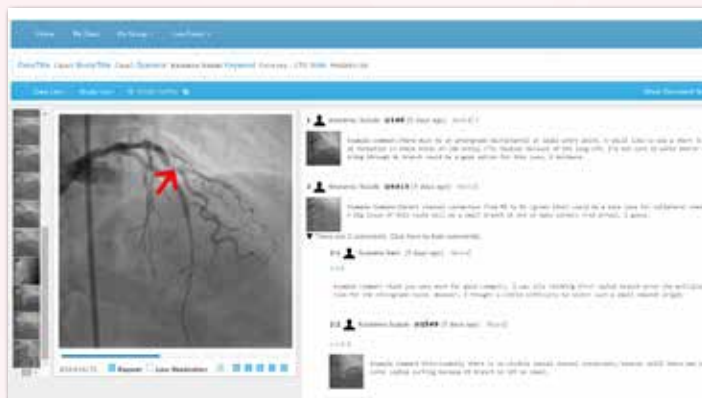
Home My Class My Group Live Forum

CaseTitle Case1 StudyTitle Case1 Question Keyword

Case List Study List

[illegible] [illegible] @148 (5 days ago)

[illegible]

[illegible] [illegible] @8615 (7 days ago)

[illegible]

There are 2 comments. Click here to hide comments.

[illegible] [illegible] (3 days ago)

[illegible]

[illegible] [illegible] @8549 (7 days ago)

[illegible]

Repeat Low Resolution